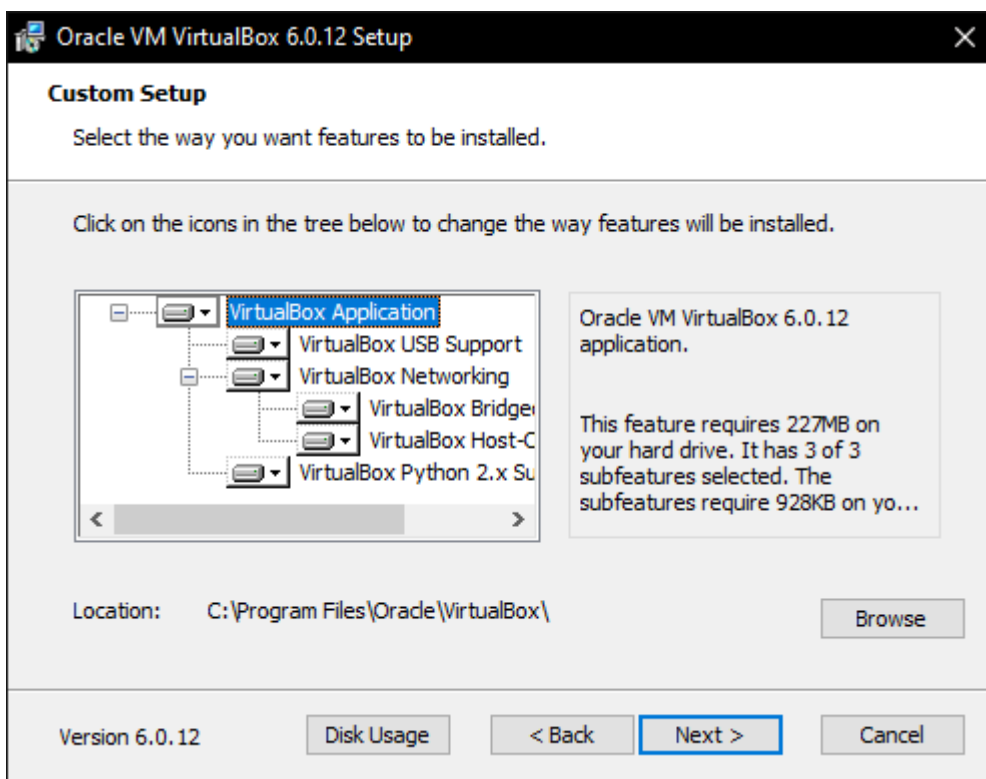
Oracle VM VirtualBox 6.0.12 Setup

Custom Setup

Select the way you want features to be installed.

Click on the icons in the tree below to change the way features will be installed.

VirtualBox Application
VirtualBox USB Support
VirtualBox Networking
VirtualBox Bridge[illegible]
VirtualBox Host-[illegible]
VirtualBox Python 2.x Su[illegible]

Oracle VM VirtualBox 6.0.12 application.

This feature requires 227MB on your hard drive. It has 3 of 3 subfeatures selected. The subfeatures require 928KB on yo...

Location: C:\Program Files\Oracle\VirtualBox\

Browse

Version 6.0.12

Disk Usage

< Back

Next >

Cancel